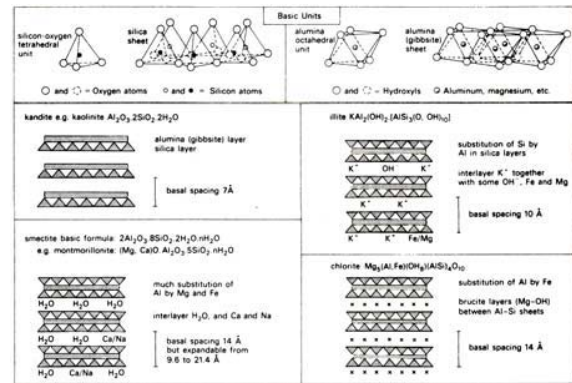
Basic Units

silicon-oxygen tetrahedral unit

silica sheet

○ and ◌ = Oxygen atoms   ∘ and • = Silicon atoms

alumina octahedral unit

alumina (gibbsite) sheet

○ and ◌ = Hydroxyls   ⊙ Aluminum, magnesium, etc.

kandite e.g. kaolinite $Al_2O_3.2SiO_2.2H_2O$

alumina (gibbsite) layer
silica layer

basal spacing 7Å

illite $KAl_2(OH)_2[AlSi_3(O, OH)_{10}]$

$K^+$ OH $K^+$

$K^+$ $K^+$

$K^+$ $K^+$ Fe/Mg

substitution of Si by Al in silica layers

interlayer $K^+$ together with some $OH^-$, Fe and Mg

basal spacing 10 Å

smectite basic formula: $2Al_2O_3.8SiO_2.2H_2O.nH_2O$
e.g. montmorillonite: $(Mg, Ca)O.Al_2O_3.5SiO_2.nH_2O$

$H_2O$ $H_2O$ $H_2O$

$H_2O$ $H_2O$ Ca/Na

$H_2O$ Ca/Na $H_2O$

much substitution of Al by Mg and Fe

interlayer $H_2O$, and Ca and Na

basal spacing 14 Å but expandable from 9.6 to 21.4 Å

chlorite $Mg_5(Al,Fe)(OH)_8(AlSi)_4O_{10}$

substitution of Al by Fe

brucite layers (Mg-OH) between Al-Si sheets

basal spacing 14 Å